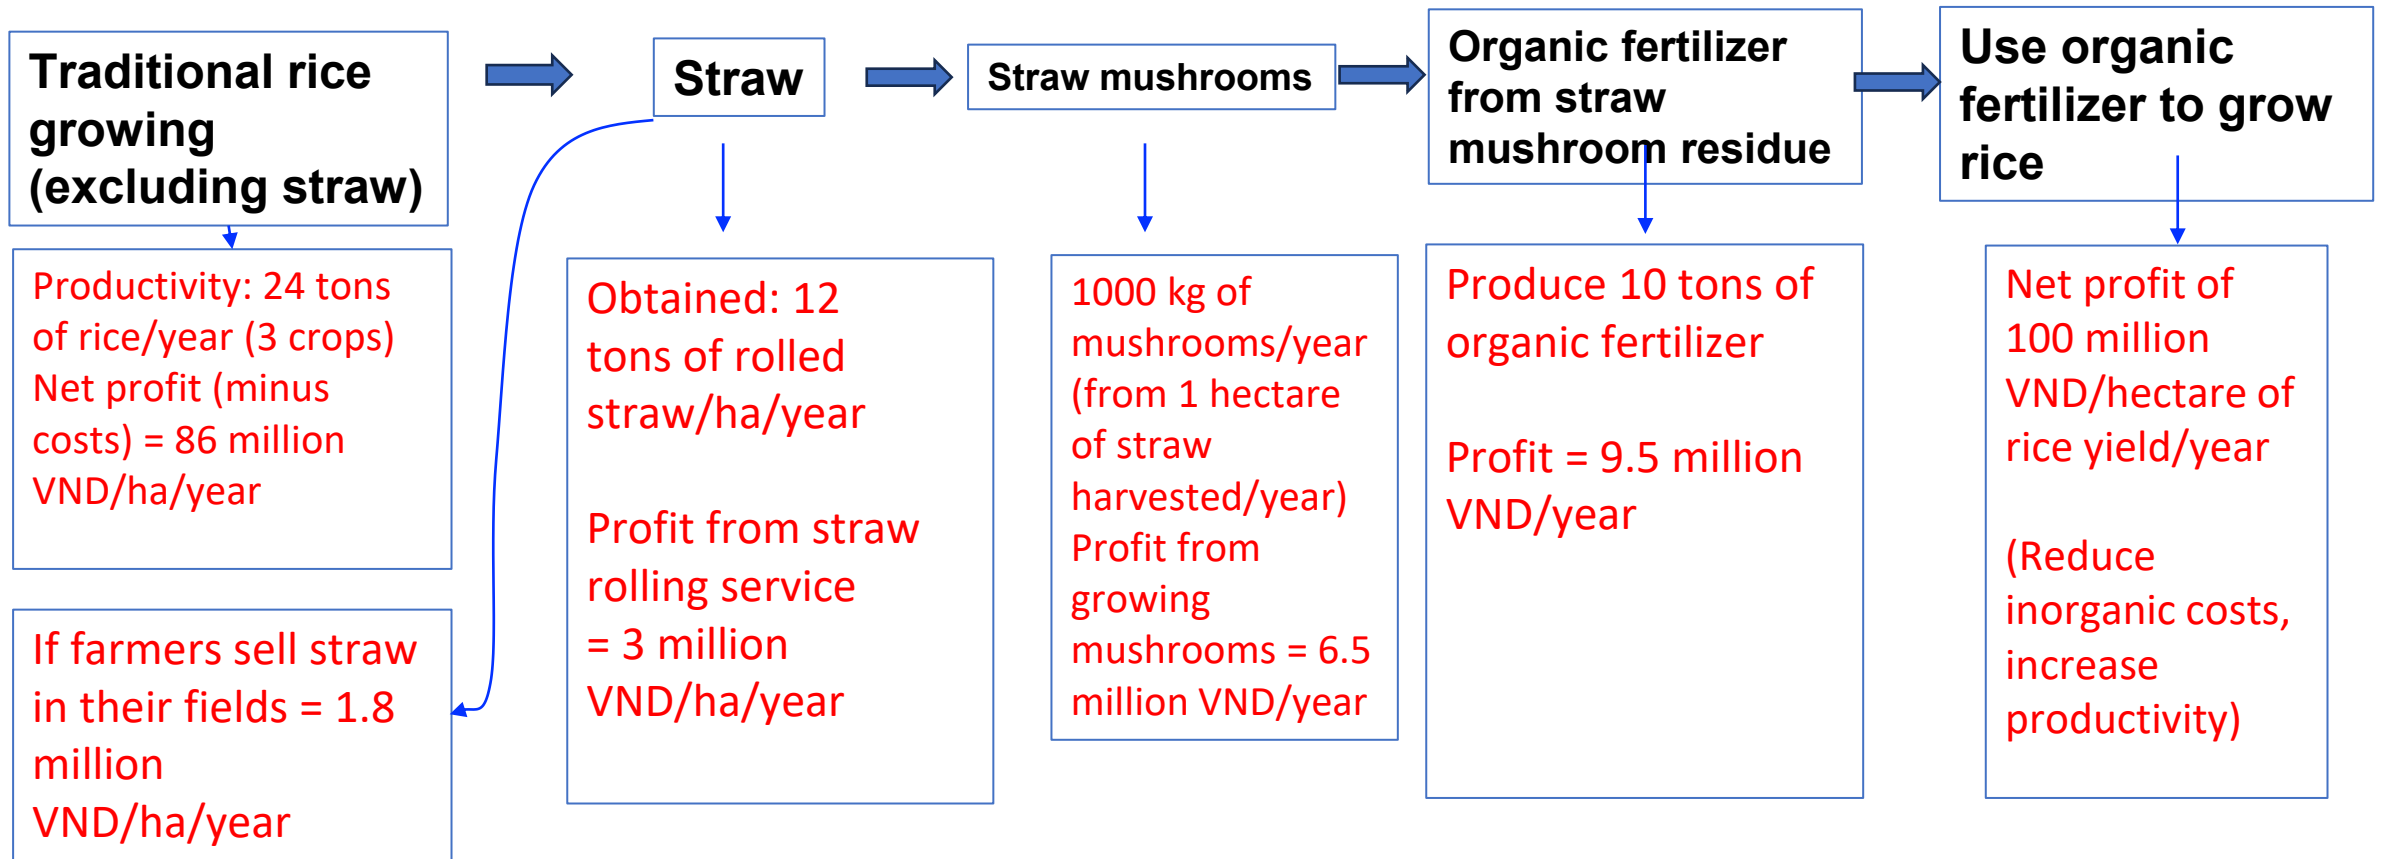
Traditional rice growing (excluding straw)

Straw

Straw mushrooms

Organic fertilizer from straw mushroom residue

Use organic fertilizer to grow rice

Productivity: 24 tons of rice/year (3 crops) Net profit (minus costs) = 86 million VND/ha/year

If farmers sell straw in their fields = 1.8 million VND/ha/year

Obtained: 12 tons of rolled straw/ha/year

Profit from straw rolling service = 3 million VND/ha/year

1000 kg of mushrooms/year (from 1 hectare of straw harvested/year) Profit from growing mushrooms = 6.5 million VND/year

Produce 10 tons of organic fertilizer

Profit = 9.5 million VND/year

Net profit of 100 million VND/hectare of rice yield/year

(Reduce inorganic costs, increase productivity)